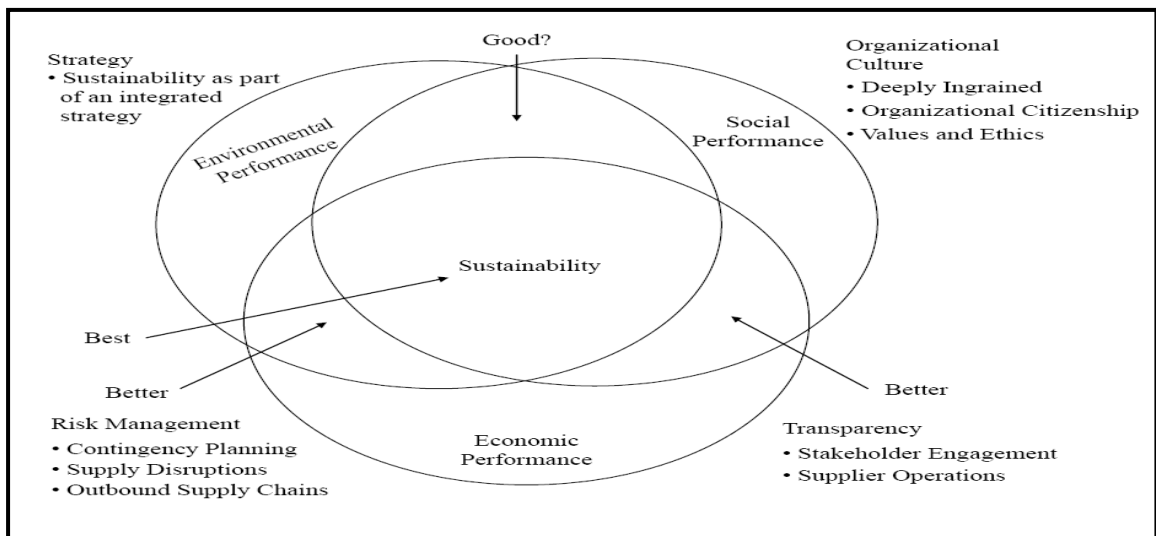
Strategy
• Sustainability as part of an integrated strategy

Good?

Organizational Culture
• Deeply Ingrained
• Organizational Citizenship
• Values and Ethics

Environmental Performance

Social Performance

Sustainability

Best

Better

Better

Risk Management
• Contingency Planning
• Supply Disruptions
• Outbound Supply Chains

Economic Performance

Transparency
• Stakeholder Engagement
• Supplier Operations